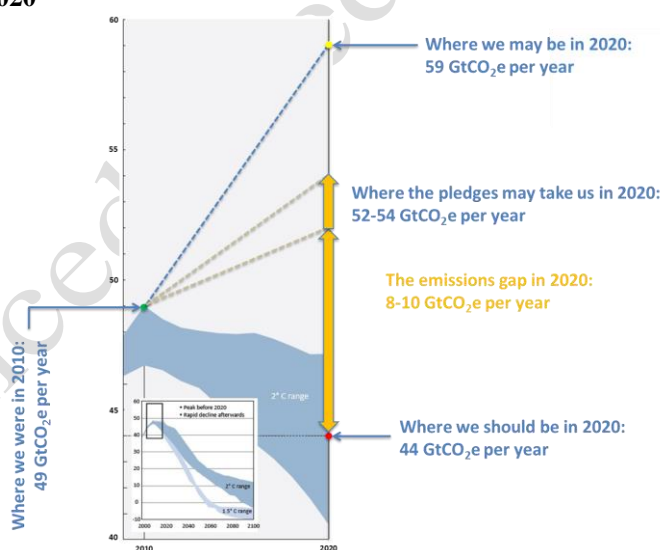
020

60

55

50

45

40

2010

2020

Where we may be in 2020: 59 GtCO$_2$e per year

Where the pledges may take us in 2020: 52-54 GtCO$_2$e per year

The emissions gap in 2020: 8-10 GtCO$_2$e per year

Where we should be in 2020: 44 GtCO$_2$e per year

Where we were in 2010: 49 GtCO$_2$e per year

2° C range

60
50
40
30
20
10
0
-10

• Peak before 2020
• Rapid decline afterwards

2° C range

1.5° C range

2000 2020 2040 2060 2080 2100